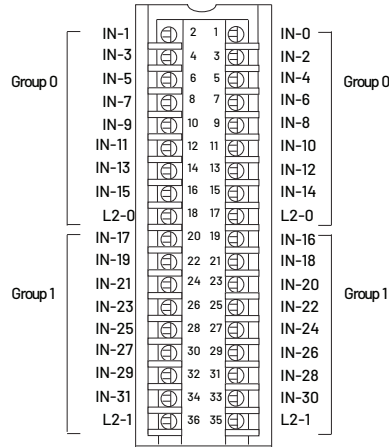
Group 0

IN-1
IN-3
IN-5
IN-7
IN-9
IN-11
IN-13
IN-15
L2-0

2 1
4 3
6 5
8 7
10 9
12 11
14 13
16 15
18 17

IN-0
IN-2
IN-4
IN-6
IN-8
IN-10
IN-12
IN-14
L2-0

Group 0

Group 1

IN-17
IN-19
IN-21
IN-23
IN-25
IN-27
IN-29
IN-31
L2-1

20 19
22 21
24 23
26 25
28 27
30 29
32 31
34 33
36 35

IN-16
IN-18
IN-20
IN-22
IN-24
IN-26
IN-28
IN-30
L2-1

Group 1